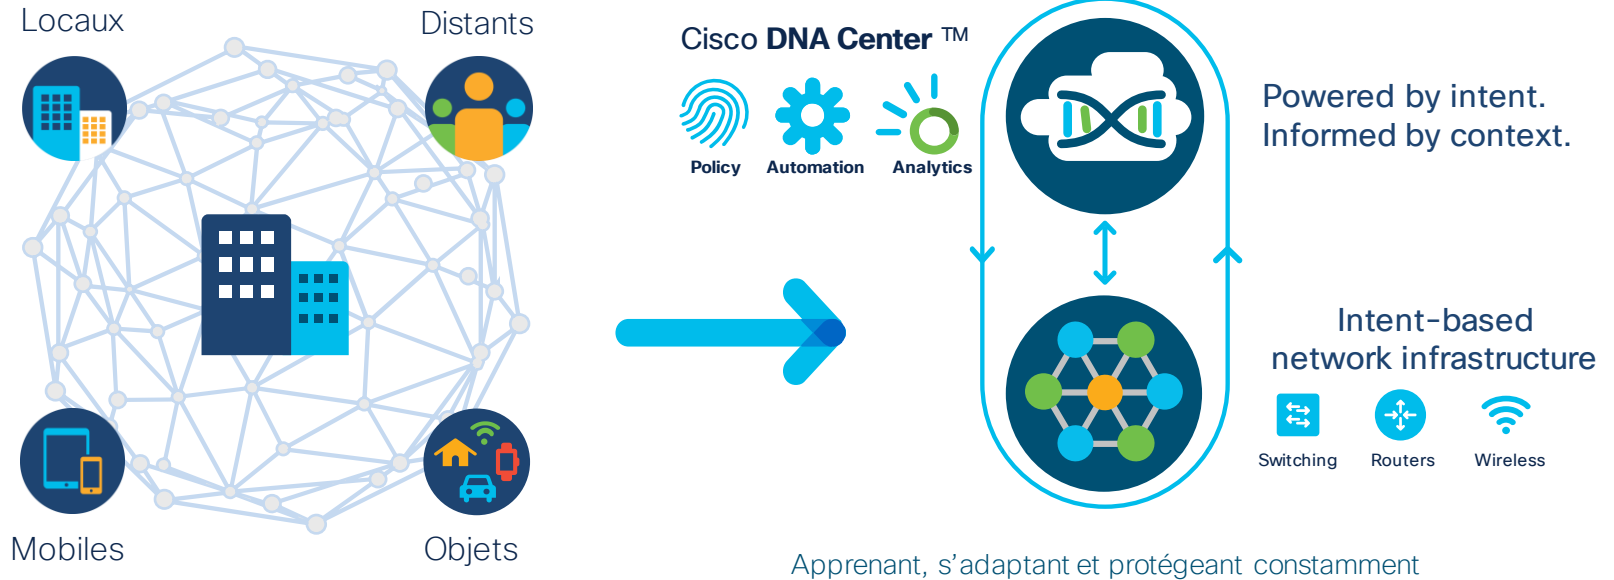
Locaux

Distants

Mobiles

Objets

Cisco DNA Center ™

Policy

Automation

Analytics

Powered by intent.
Informed by context.

Intent-based
network infrastructure

Switching

Routers

Wireless

Apprenant, s'adaptant et protégeant constamment